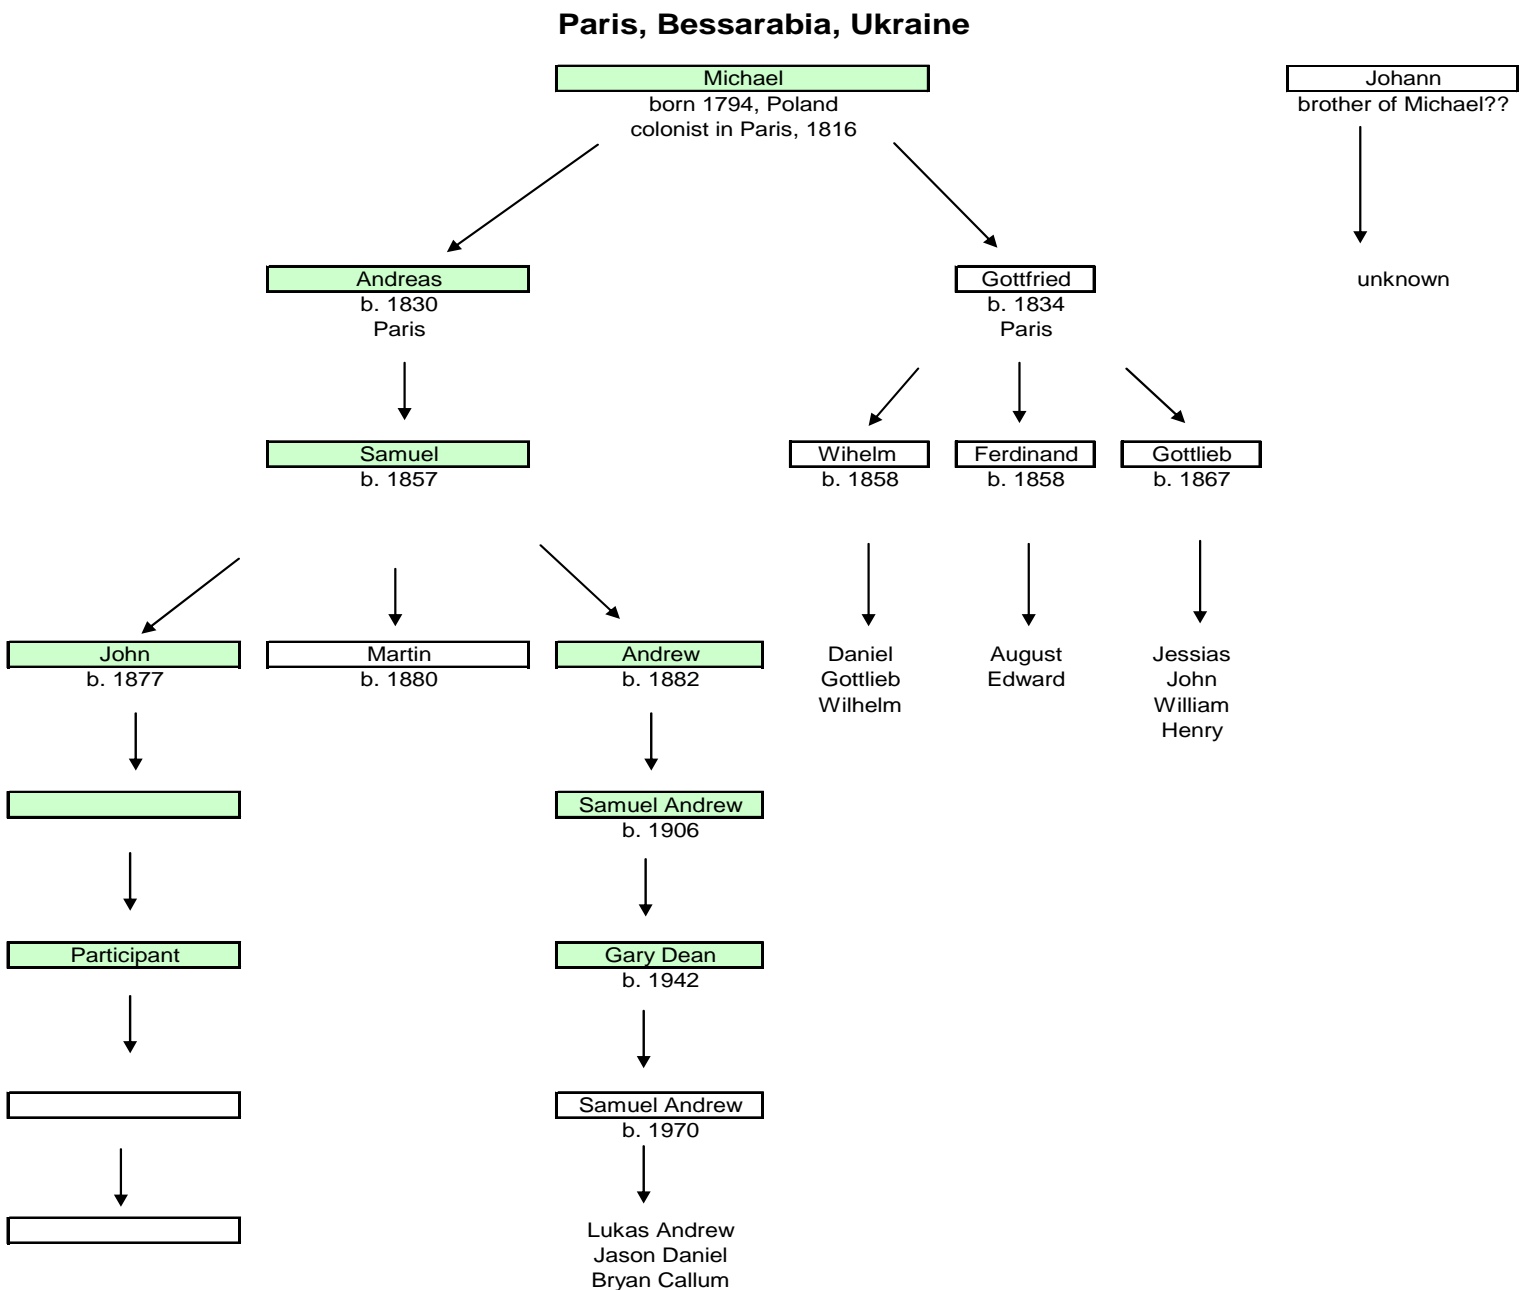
Paris, Bessarabia, Ukraine

Michael
born 1794, Poland
colonist in Paris, 1816

Johann
brother of Michael??

unknown

Andreas
b. 1830
Paris

Gottfried
b. 1834
Paris

Samuel
b. 1857

Wihelm
b. 1858

Ferdinand
b. 1858

Gottlieb
b. 1867

John
b. 1877

Martin
b. 1880

Andrew
b. 1882

Daniel
Gottlieb
Wilhelm

August
Edward

Jessias
John
William
Henry

Samuel Andrew
b. 1906

Participant

Gary Dean
b. 1942

Samuel Andrew
b. 1970

Lukas Andrew
Jason Daniel
Bryan Callum